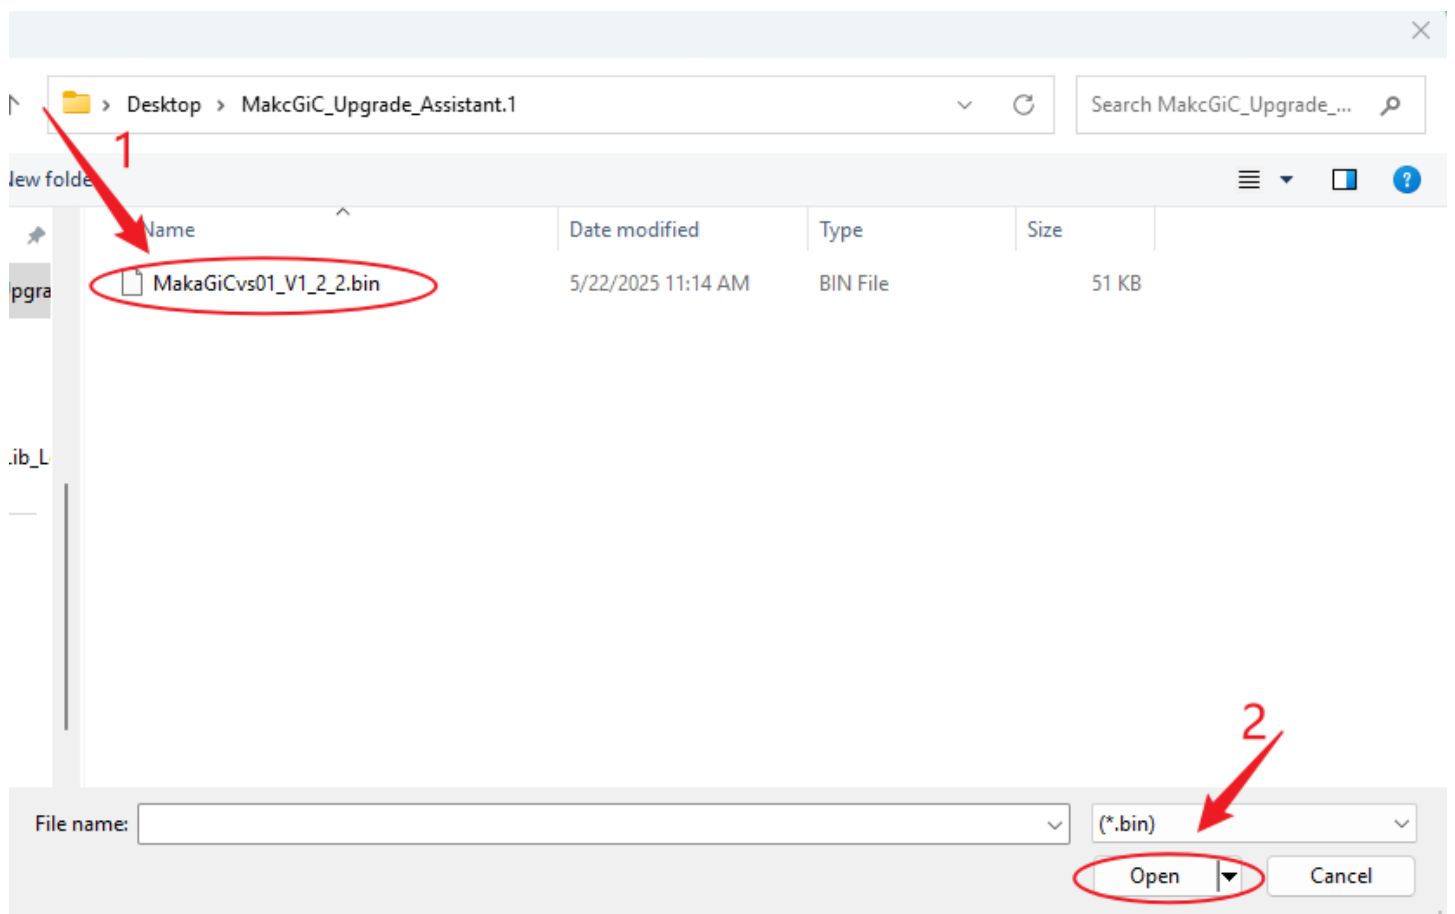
Desktop > MakcGiC_Upgrade_Assistant.1

Search MakcGiC_Upgrade_...

lew folde

1

Name

Date modified

Type

Size

pgra

MakaGiCvs01_V1_2_2.bin

5/22/2025 11:14 AM

BIN File

51 KB

.ib_L

2

File name:

(*.bin)

Open

Cancel